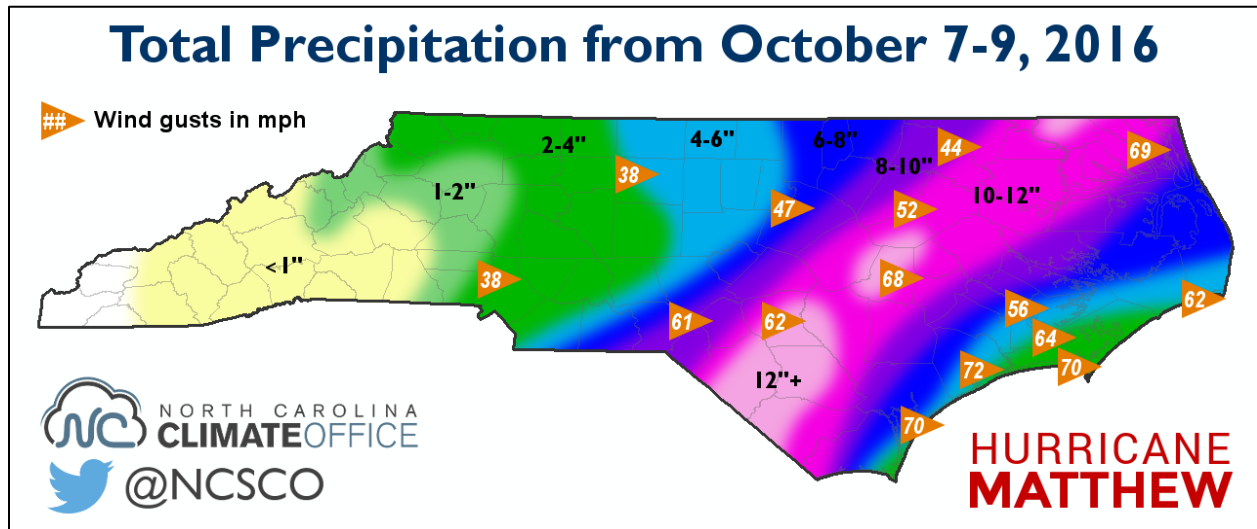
Total Precipitation from October 7-9, 2016

Wind gusts in mph

## 

2-4"
4-6"
6-8"
8-10"
10-12"
1-2"
<1"
12"+

38
44
69
47
52
38
68
61
62
56
62
64
72
70
70

NC NORTH CAROLINA CLIMATEOFFICE

@NCSCO

HURRICANE MATTHEW